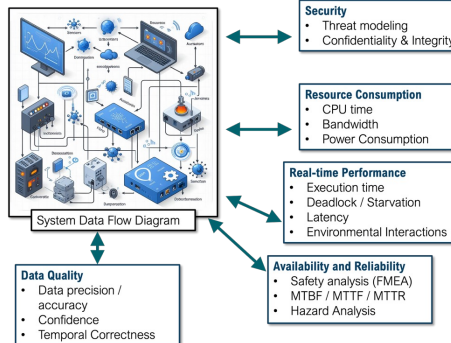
Sensors
Sensors
Actuators
Database
Communication
Interconnection
Actuators
Edge
Server
Processing
Actuator
Controller
Gateway
Storage
Data
Optimization

System Data Flow Diagram

Security
- Threat modeling
- Confidentiality & Integrity

Resource Consumption
- CPU time
- Bandwidth
- Power Consumption

Real-time Performance
- Execution time
- Deadlock / Starvation
- Latency
- Environmental Interactions

Availability and Reliability
- Safety analysis (FMEA)
- MTBF / MTTF / MTTR
- Hazard Analysis

Data Quality
- Data precision / accuracy
- Confidence
- Temporal Correctness